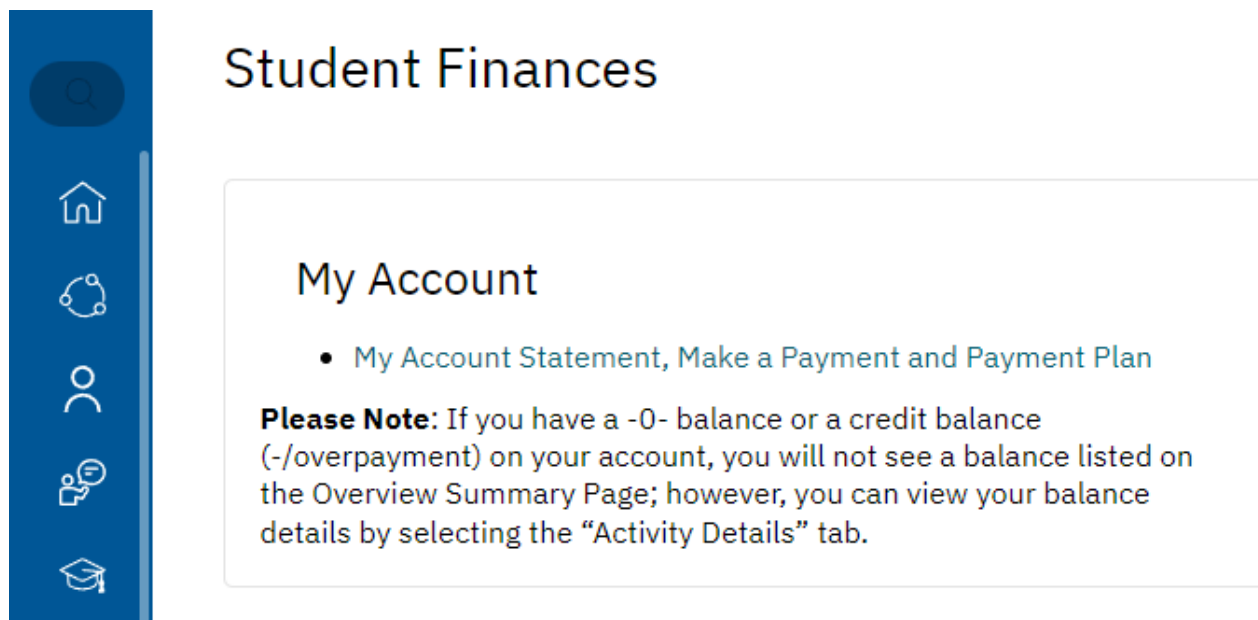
Student Finances

My Account

- My Account Statement, Make a Payment and Payment Plan

**Please Note**: If you have a -0- balance or a credit balance (-/overpayment) on your account, you will not see a balance listed on the Overview Summary Page; however, you can view your balance details by selecting the “Activity Details” tab.